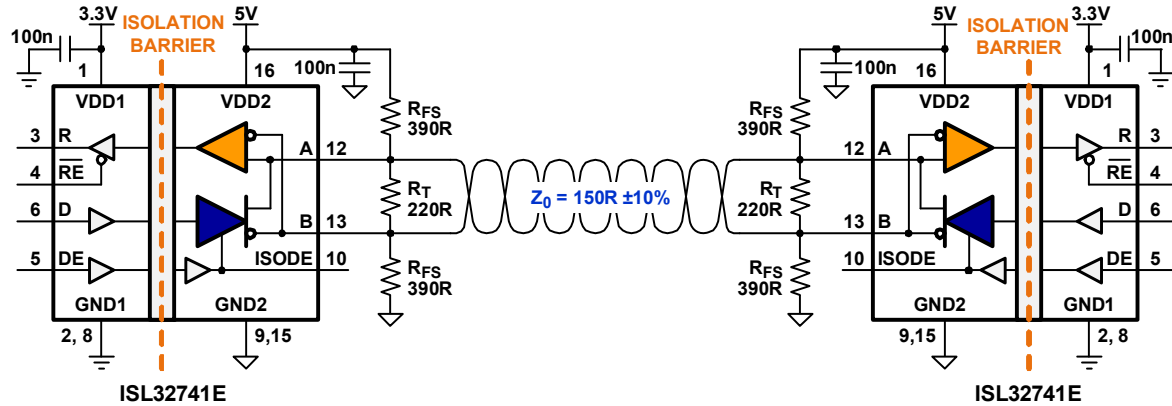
3.3V
100n
ISOLATION BARRIER
5V
1
16
100n
VDD1
VDD2
3 R
4 $\overline{RE}$
6 D
5 DE
GND1
2, 8
A 12
B 13
ISODE 10
GND2
9,15
$R_{FS}$ 390R
$R_T$ 220R
$R_{FS}$ 390R
$Z_0$ = 150R ±10%
ISL32741E

5V
ISOLATION BARRIER
3.3V
100n
100n
16
1
VDD2
VDD1
$R_{FS}$ 390R
$R_T$ 220R
$R_{FS}$ 390R
12 A
13 B
10 ISODE
R 3
$\overline{RE}$ 4
D 6
DE 5
GND2
GND1
9,15
2, 8
ISL32741E